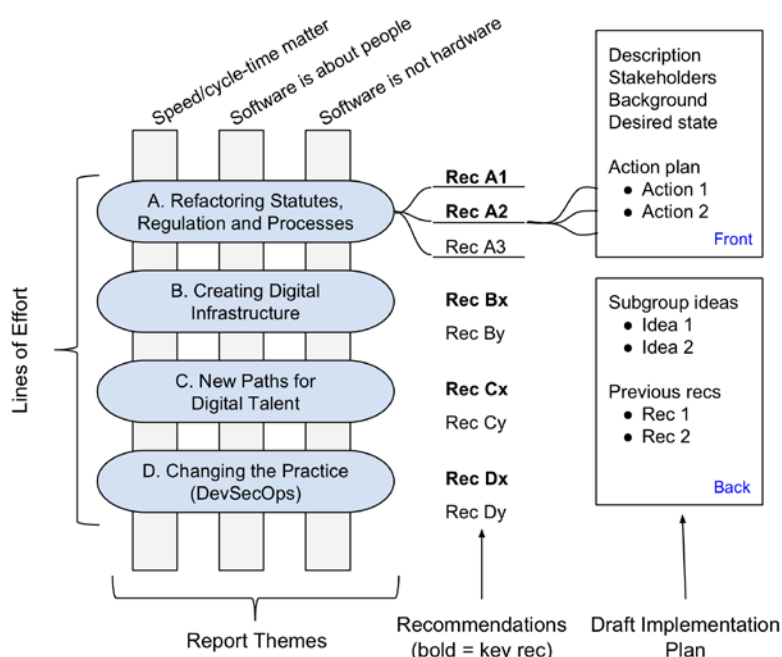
Speed/cycle-time matter
Software is about people
Software is not hardware

Lines of Effort

A. Refactoring Statutes, Regulation and Processes

B. Creating Digital Infrastructure

C. New Paths for Digital Talent

D. Changing the Practice (DevSecOps)

Rec A1
Rec A2
Rec A3

Rec Bx
Rec By

Rec Cx
Rec Cy

Rec Dx
Rec Dy

Description
Stakeholders
Background
Desired state

Action plan
• Action 1
• Action 2
Front

Subgroup ideas
• Idea 1
• Idea 2

Previous recs
• Rec 1
• Rec 2
Back

Report Themes

Recommendations (bold = key rec)

Draft Implementation Plan